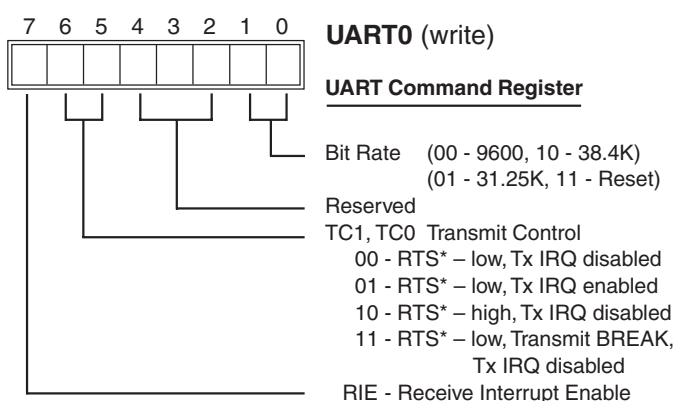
7 6 5 4 3 2 1 0

**UART0** (write)

**UART Command Register**

Bit Rate (00 - 9600, 10 - 38.4K)
(01 - 31.25K, 11 - Reset)

Reserved

TC1, TC0 Transmit Control
00 - RTS* – low, Tx IRQ disabled
01 - RTS* – low, Tx IRQ enabled
10 - RTS* – high, Tx IRQ disabled
11 - RTS* – low, Transmit BREAK, Tx IRQ disabled

RIE - Receive Interrupt Enable